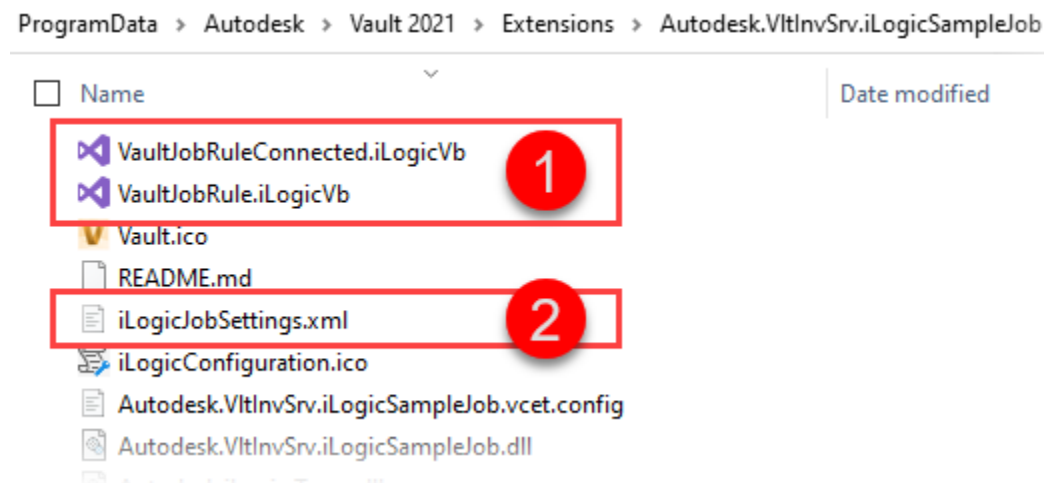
ProgramData > Autodesk > Vault 2021 > Extensions > Autodesk.VltInvSrv.iLogicSampleJob

Name

Date modified

VaultJobRuleConnected.iLogicVb

VaultJobRule.iLogicVb

1

Vault.ico

README.md

iLogicJobSettings.xml

2

iLogicConfiguration.ico

Autodesk.VltInvSrv.iLogicSampleJob.vcet.config

Autodesk.VltInvSrv.iLogicSampleJob.dll

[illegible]